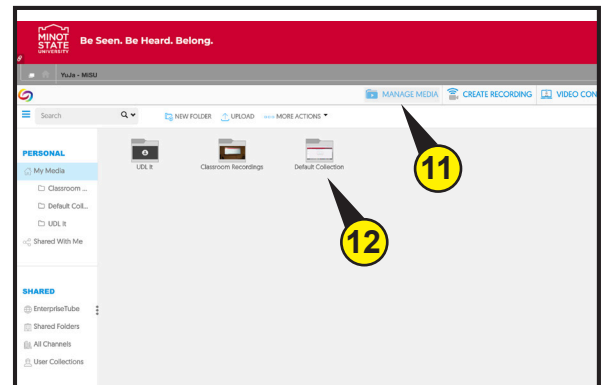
MINOT STATE UNIVERSITY Be Seen. Be Heard. Belong.

YuJa - MiSU

MANAGE MEDIA CREATE RECORDING VIDEO CON

Search

NEW FOLDER UPLOAD MORE ACTIONS

PERSONAL

My Media

Classroom ...

Default Coll...

UDL It

Shared With Me

SHARED

EnterpriseTube

Shared Folders

All Channels

User Collections

UDL It

Classroom Recordings

Default Collection

11

12